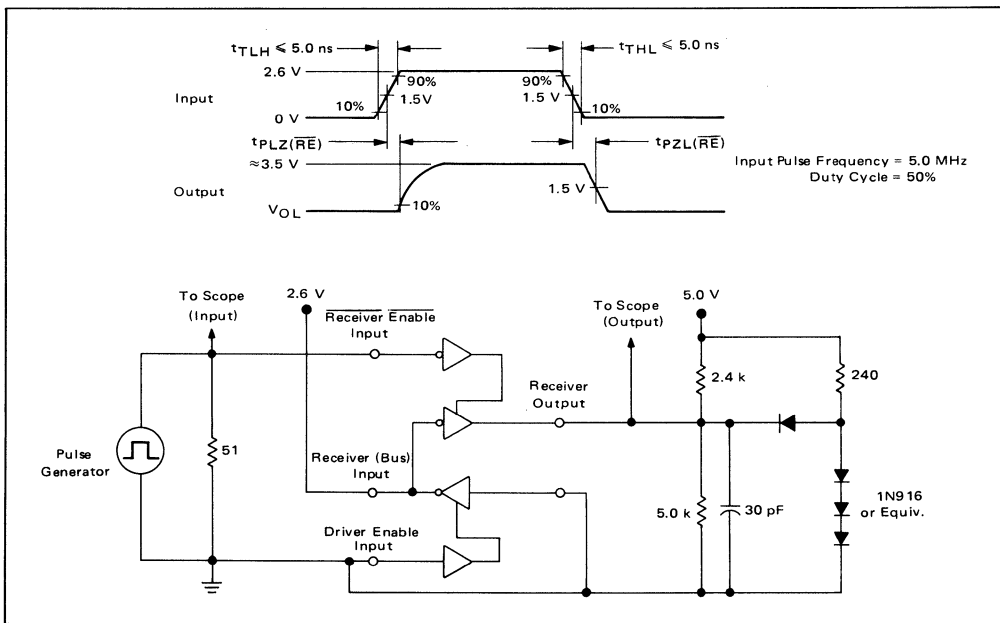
$t_{TLH} \leqslant 5.0$ ns

$t_{THL} \leqslant 5.0$ ns

2.6 V

90%

90%

Input

10%

1.5V

1.5 V

10%

0 V

$t_{PLZ(\overline{RE})}$

$t_{PZL(\overline{RE})}$

≈3.5 V

Input Pulse Frequency = 5.0 MHz
Duty Cycle = 50%

Output

1.5 V

$V_{OL}$

10%

To Scope (Input)

2.6 V

$\overline{\text{Receiver Enable}}$ Input

To Scope (Output)

5.0 V

Receiver Output

2.4 k

240

Pulse Generator

51

Receiver (Bus) Input

1N916 or Equiv.

Driver Enable Input

5.0 k

30 pF